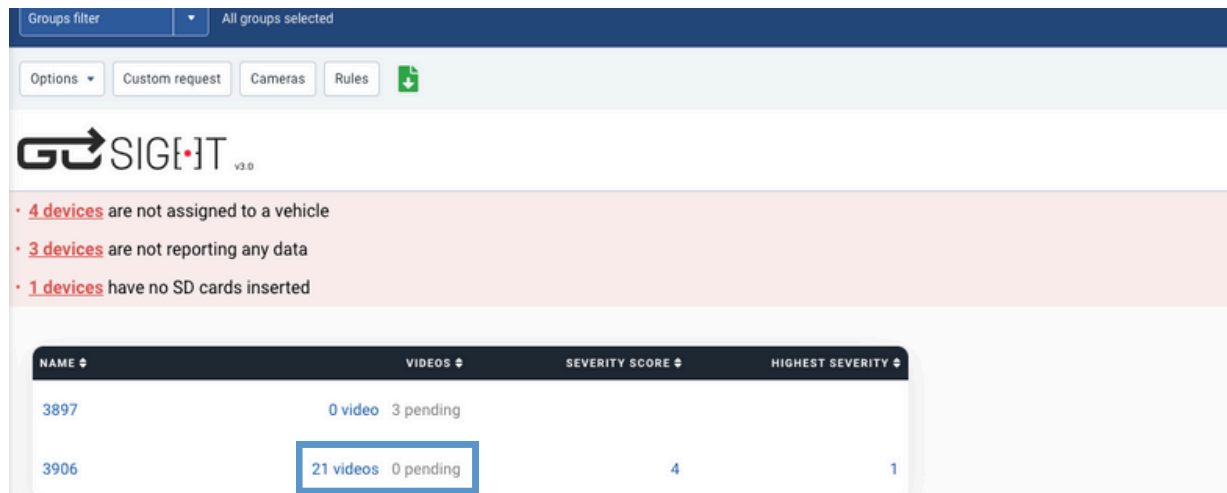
Groups filter ▾ All groups selected

Options ▾ Custom request Cameras Rules

GOSIGHT v3.0

· 4 devices are not assigned to a vehicle

· 3 devices are not reporting any data

· 1 devices have no SD cards inserted

| NAME ⇕ | VIDEOS ⇕ | SEVERITY SCORE ⇕ | HIGHEST SEVERITY ⇕ |
|---|---|---|---|
| 3897 | 0 video 3 pending | | |
| 3906 | 21 videos 0 pending | 4 | 1 |